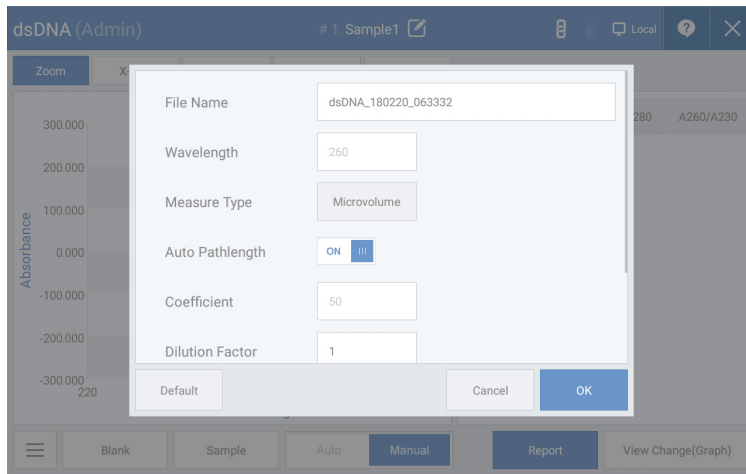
dsDNA (Admin)

# 1. Sample1

Local

Zoom

X

280

A260/A230

300.000

200.000

100.000

0.000

-100.000

-200.000

-300.000

220

Absorbance

File Name

dsDNA_180220_063332

Wavelength

260

Measure Type

Microvolume

Auto Pathlength

ON

Coefficient

50

Dilution Factor

1

Default

Cancel

OK

Blank

Sample

Auto

Manual

Report

View Change(Graph)